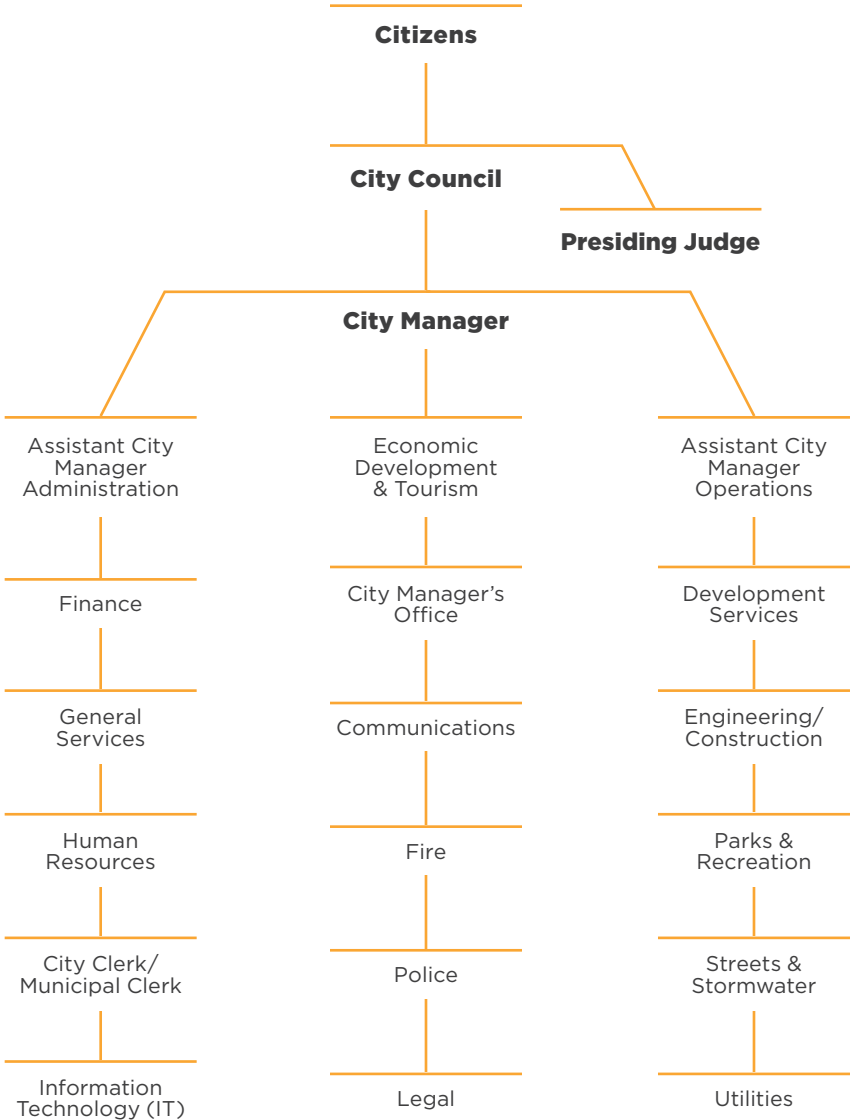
Citizens

City Council

Presiding Judge

City Manager

Assistant City Manager Administration

Finance

General Services

Human Resources

City Clerk/ Municipal Clerk

Information Technology (IT)

Economic Development & Tourism

City Manager's Office

Communications

Fire

Police

Legal

Assistant City Manager Operations

Development Services

Engineering/ Construction

Parks & Recreation

Streets & Stormwater

Utilities